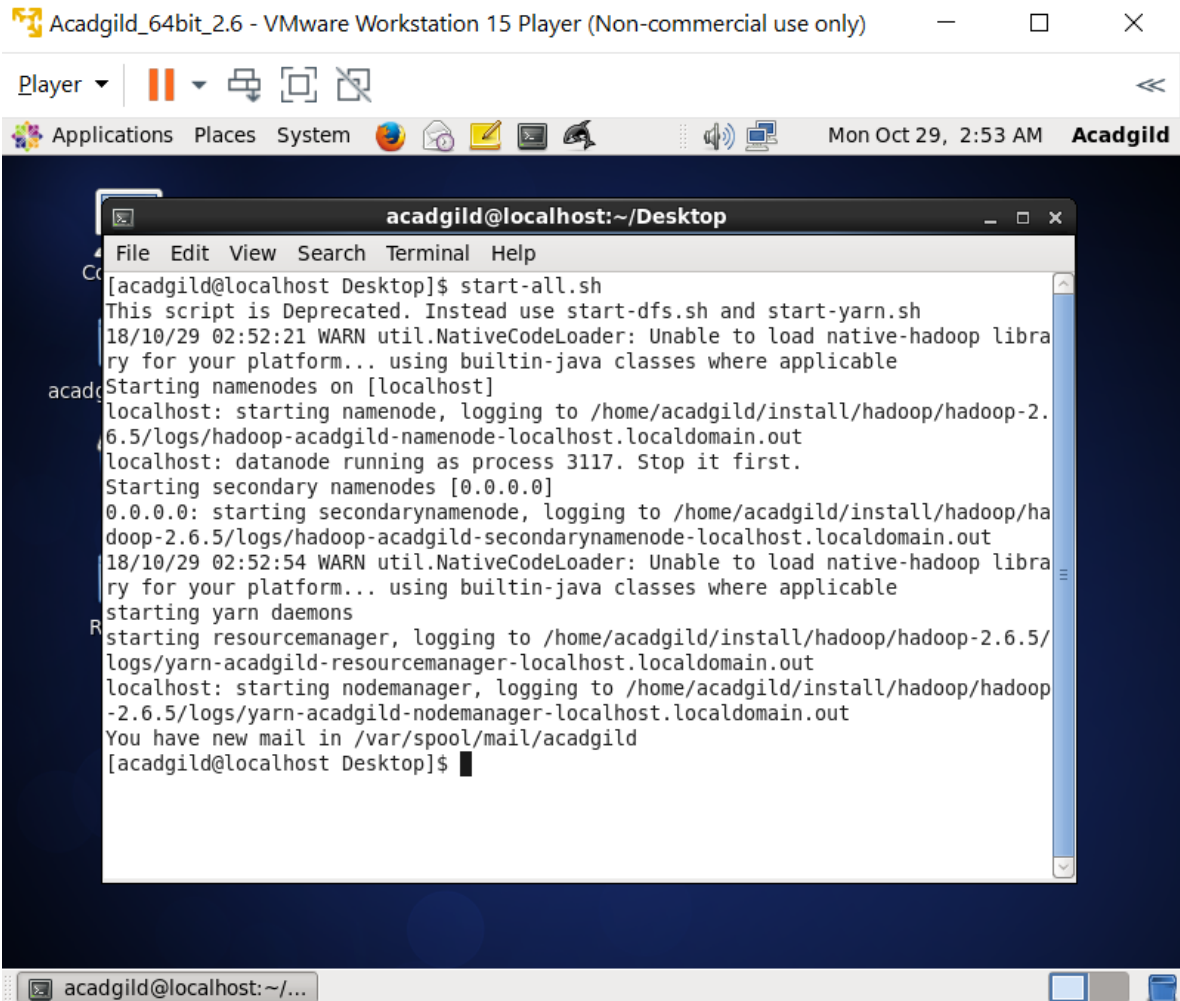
Acadgild_64bit_2.6 - VMware Workstation 15 Player (Non-commercial use only)

Player

Applications Places System

Mon Oct 29, 2:53 AM Acadgild

Co

acadg

R

acadgild@localhost:~/Desktop

File Edit View Search Terminal Help

[acadgild@localhost Desktop]$ start-all.sh
This script is Deprecated. Instead use start-dfs.sh and start-yarn.sh
18/10/29 02:52:21 WARN util.NativeCodeLoader: Unable to load native-hadoop library for your platform... using builtin-java classes where applicable
Starting namenodes on [localhost]
localhost: starting namenode, logging to /home/acadgild/install/hadoop/hadoop-2.6.5/logs/hadoop-acadgild-namenode-localhost.localdomain.out
localhost: datanode running as process 3117. Stop it first.
Starting secondary namenodes [0.0.0.0]
0.0.0.0: starting secondarynamenode, logging to /home/acadgild/install/hadoop/hadoop-2.6.5/logs/hadoop-acadgild-secondarynamenode-localhost.localdomain.out
18/10/29 02:52:54 WARN util.NativeCodeLoader: Unable to load native-hadoop library for your platform... using builtin-java classes where applicable
starting yarn daemons
starting resourcemanager, logging to /home/acadgild/install/hadoop/hadoop-2.6.5/logs/yarn-acadgild-resourcemanager-localhost.localdomain.out
localhost: starting nodemanager, logging to /home/acadgild/install/hadoop/hadoop-2.6.5/logs/yarn-acadgild-nodemanager-localhost.localdomain.out
You have new mail in /var/spool/mail/acadgild
[acadgild@localhost Desktop]$

acadgild@localhost:~/...